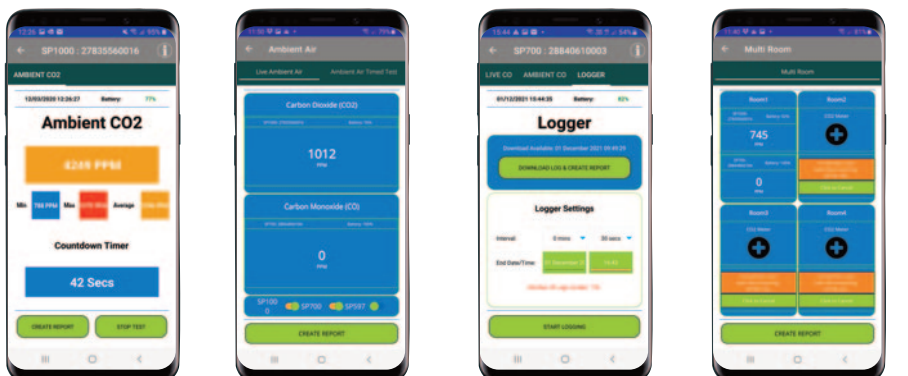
SP1000 : 27835560016

AMBIENT CO2

12/03/2020 13:26:27 Battery: 77%

Ambient CO2

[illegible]

Min 768 PPM Max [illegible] Average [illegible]

Countdown Timer

42 Secs

CREATE REPORT

STOP TEST

Ambient Air

Live Ambient Air

Ambient Air Timed Test

Carbon Dioxide (CO2)

1012

PPM

Carbon Monoxide (CO)

0

PPM

SP1000

SP700

SP597

CREATE REPORT

SP700 : 28840610003

LIVE CO

AMBIENT CO

LOGGER

01/12/2021 15:44:35 Battery: 83%

Logger

Download Available: 01 December 2021 09:49:29

DOWNLOAD LOG & CREATE REPORT

Logger Settings

Interval: 0 mins 30 secs

End Date/Time: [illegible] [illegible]

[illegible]

START LOGGING

Multi Room

Multi Room

Room1

Room2

745

0

Room3

Room4

CREATE REPORT